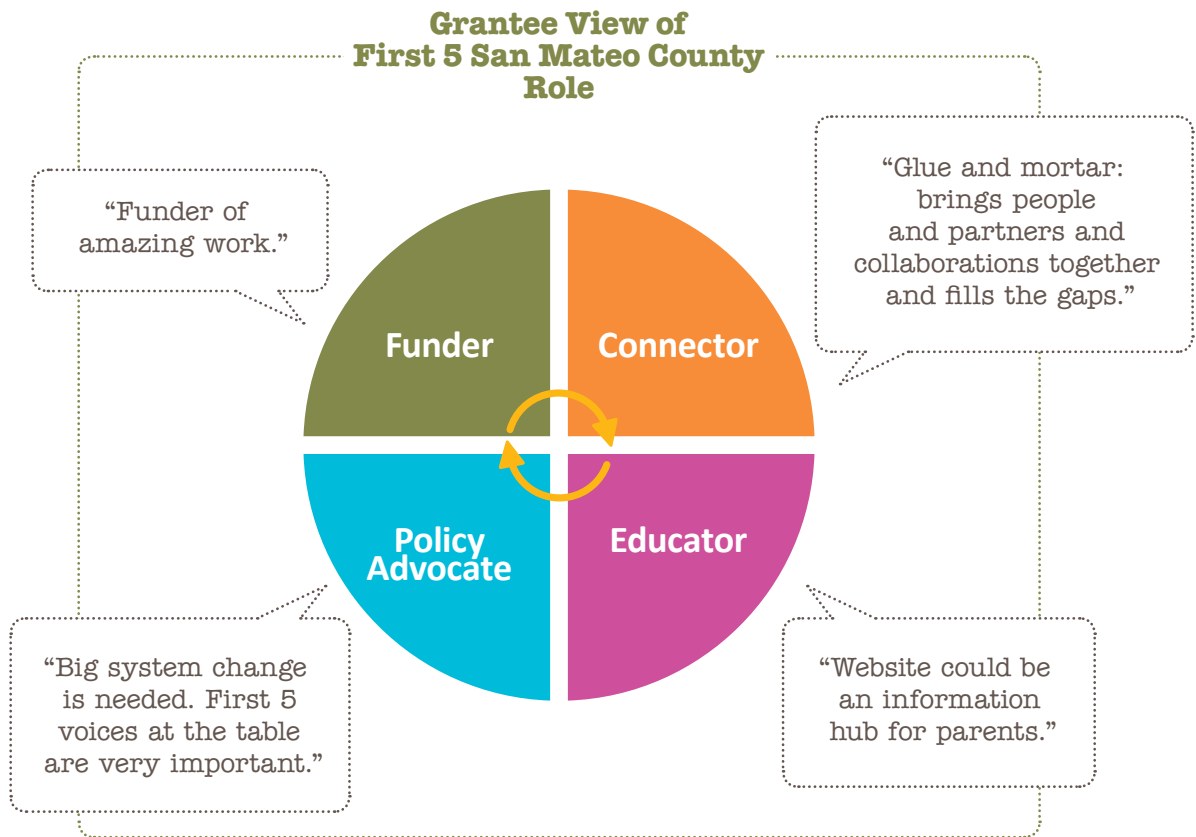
Grantee View of
First 5 San Mateo County
Role

“Funder of amazing work.”

“Glue and mortar: brings people and partners and collaborations together and fills the gaps.”

Funder

Connector

Policy Advocate

Educator

“Big system change is needed. First 5 voices at the table are very important.”

“Website could be an information hub for parents.”